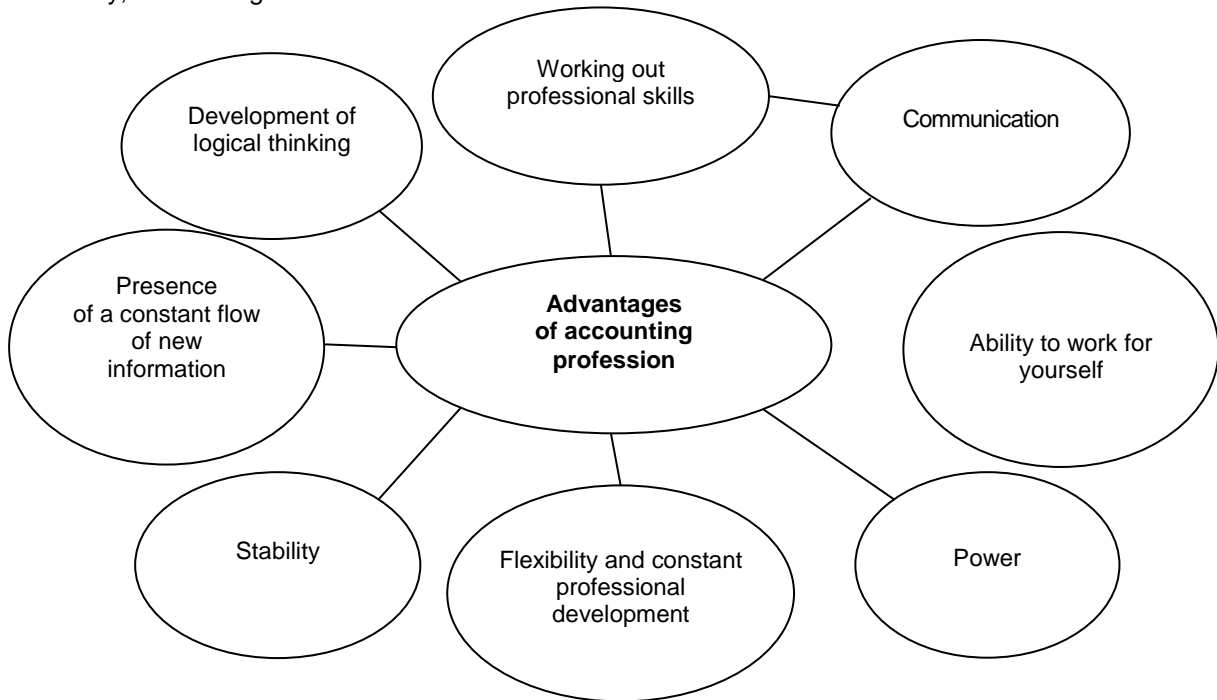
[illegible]y, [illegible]

Working out professional skills

Development of logical thinking

Communication

Presence of a constant flow of new information

**Advantages of accounting profession**

Ability to work for yourself

Stability

Flexibility and constant professional development

Power